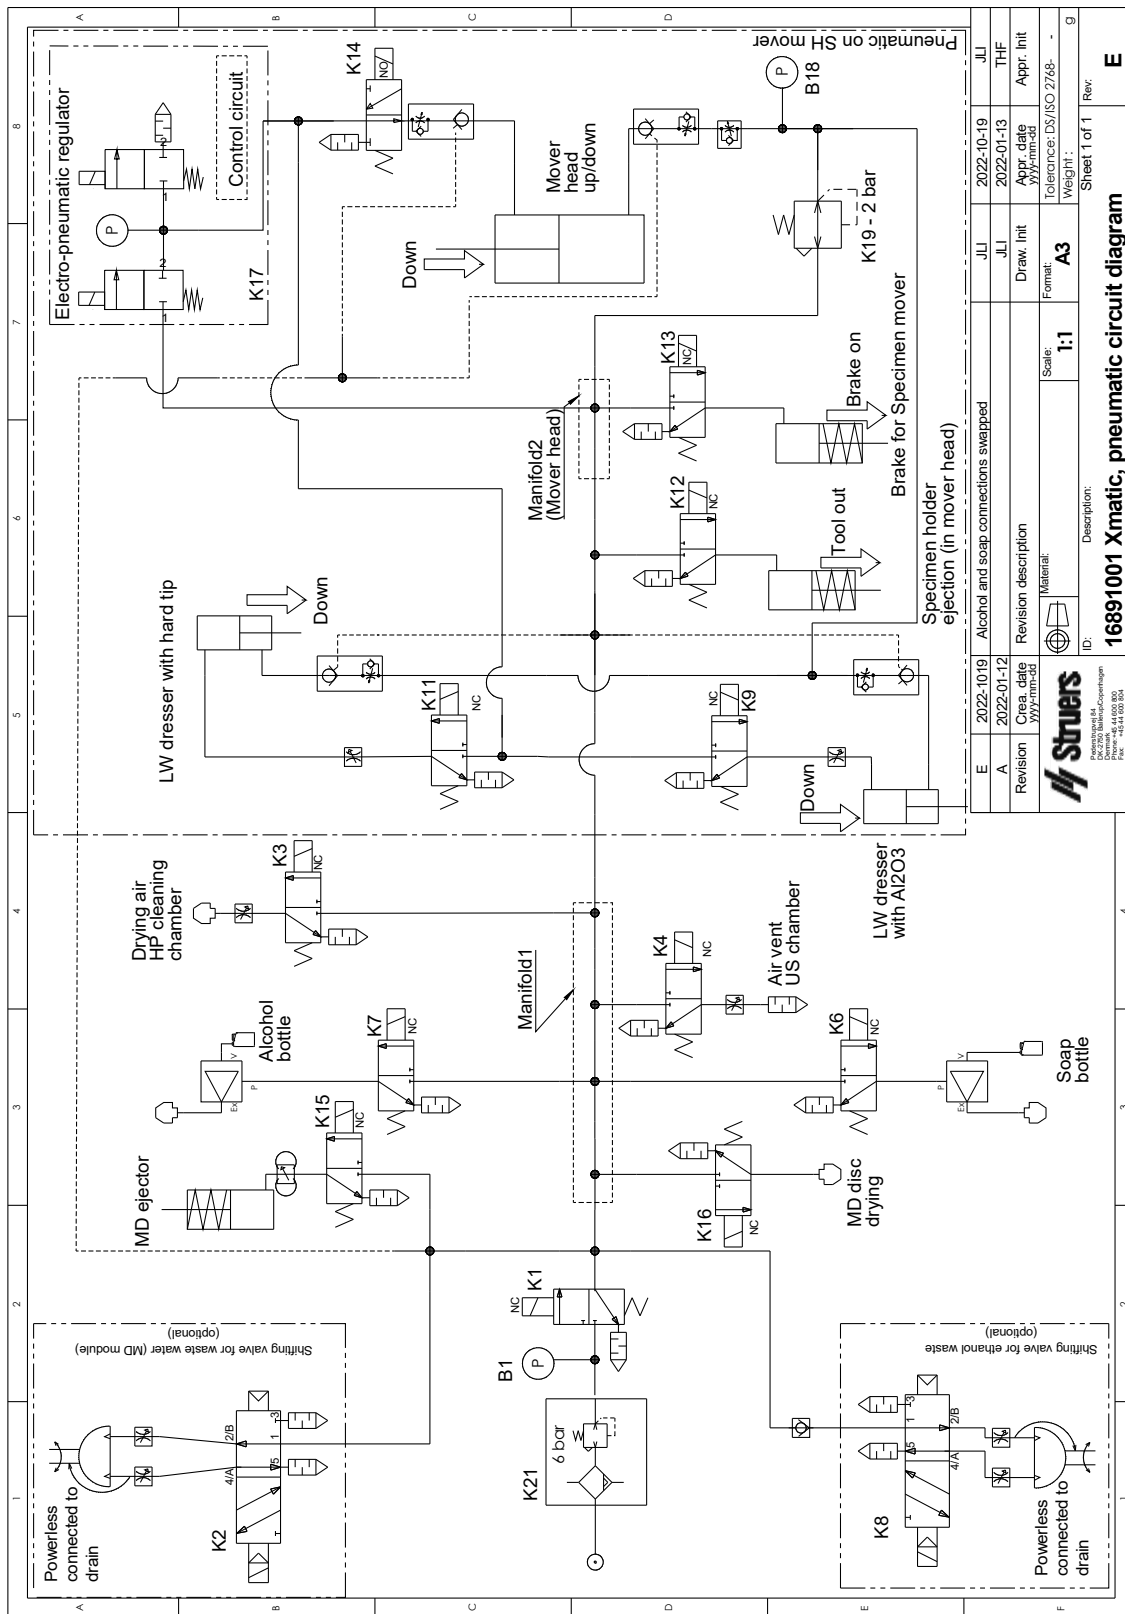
Electro-pneumatic regulator
Control circuit
K17
K14
NO
Pneumatic on SH mover
B18
Mover head up/down
Down
K19 - 2 bar
K13
NC
Brake on
Brake for Specimen mover
Manifold2 (Mover head)
K12
NC
Tool out
Specimen holder ejection (in mover head)
LW dresser with hard tip
Down
K11
NC
K9
NC
Down
LW dresser with Al2O3
Drying air HP cleaning chamber
K3
NC
Manifold1
K4
NC
Air vent US chamber
Alcohol bottle
K7
NC
K6
NC
Soap bottle
MD ejector
K15
NC
K16
NC
MD disc drying
K1
NC
B1
K21
6 bar
Powerless connected to drain
K2
4/A
2/B
5
1
3
Shifting valve for waste water (MD module)
(optional)
K8
4/A
2/B
5
1
3
Powerless connected to drain
Shifting valve for ethanol waste
(optional)

| E | 2022-10-19 | Alcohol and soap connections swapped | JLI | 2022-10-19 | JLI |
|---|---|---|---|---|---|
| A | 2022-01-12 | | THF | 2022-01-13 | THF |
| Revision | Crea. date yyyy-mm-dd | Revision description | Draw. Init | Appr. date yyyy-mm-dd | Appr. Init |

Material:
Scale: 1:1
Format: A3
Tolerance: DS/ISO 2768- g
Weight:
Sheet 1 of 1
Struers
Pederstrupvej 84 DK-2750 Ballerup/Copenhagen Denmark Phone: +45 44 600 800 Fax: +45 44 600 801
ID:
Description:
16891001 Xmatic, pneumatic circuit diagram
Rev:
E
A B C D E F
1 2 3 4 5 6 7 8